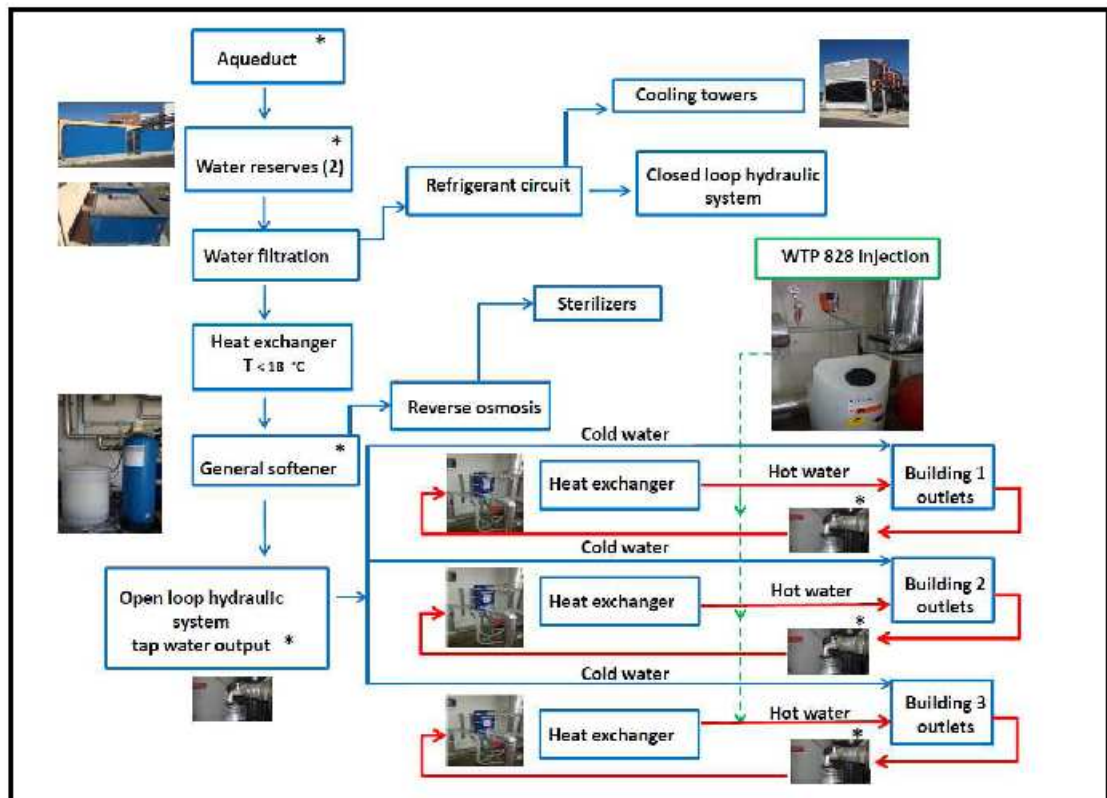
Aqueduct *

Water reserves (2) *

Water filtration

Heat exchanger
T < 18 °C

General softener *

Open loop hydraulic system
tap water output *

Refrigerant circuit

Cooling towers

Closed loop hydraulic system

Sterilizers

Reverse osmosis

WTP 828 Injection

Cold water

Heat exchanger

Hot water

Building 1 outlets

*

Cold water

Heat exchanger

Hot water

Building 2 outlets

*

Cold water

Heat exchanger

Hot water

Building 3 outlets

*